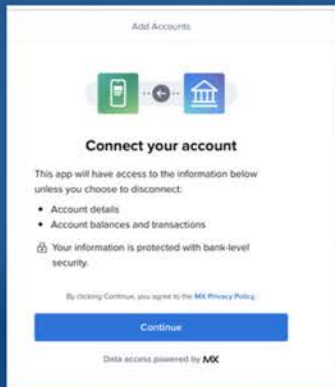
Add Accounts

Connect your account

This app will have access to the information below unless you choose to disconnect:

• Account details
• Account balances and transactions

Your information is protected with bank-level security.

By clicking Continue, you agree to the MX Privacy Policy.

Continue

Data access powered by MX